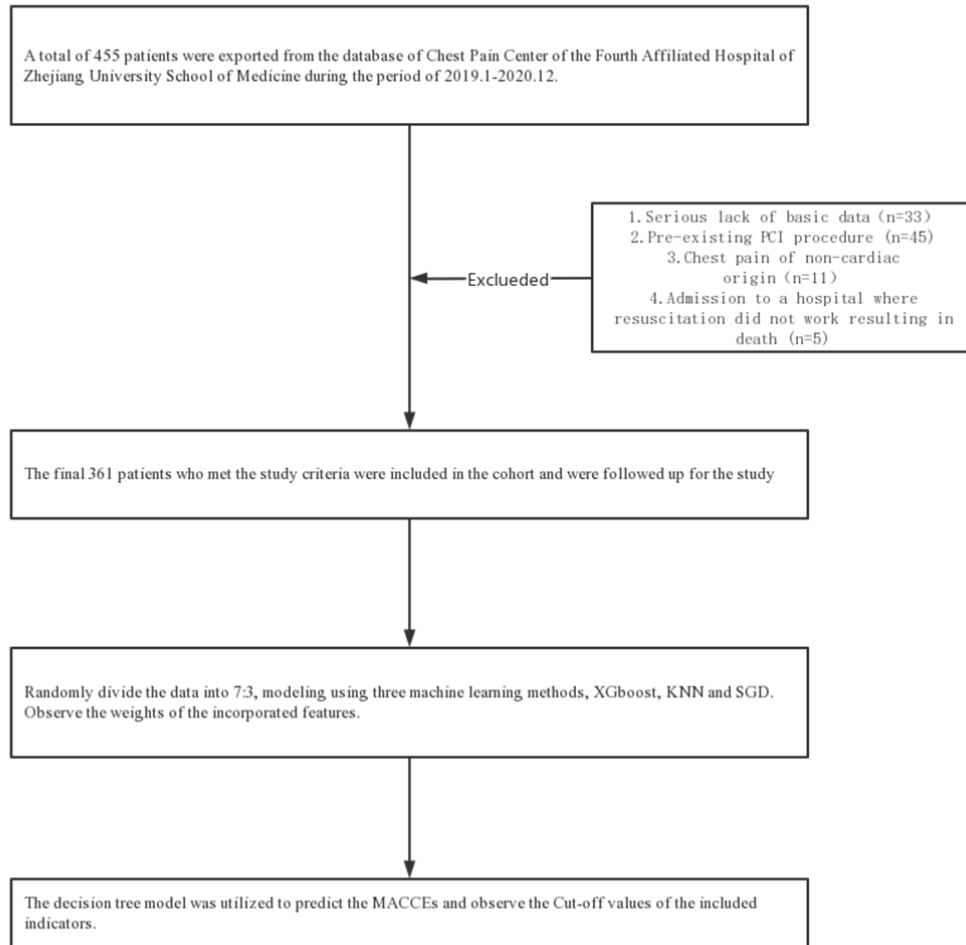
A total of 455 patients were exported from the database of Chest Pain Center of the Fourth Affiliated Hospital of Zhejiang University School of Medicine during the period of 2019.1-2020.12.

Exclueded

1. Serious lack of basic data (n=33)
2. Pre-existing PCI procedure (n=45)
3. Chest pain of non-cardiac origin (n=11)
4. Admission to a hospital where resuscitation did not work resulting in death (n=5)

The final 361 patients who met the study criteria were included in the cohort and were followed up for the study

Randomly divide the data into 7:3, modeling using three machine learning methods, XGboost, KNN and SGD. Observe the weights of the incorporated features.

The decision tree model was utilized to predict the MACCEs and observe the Cut-off values of the included indicators.